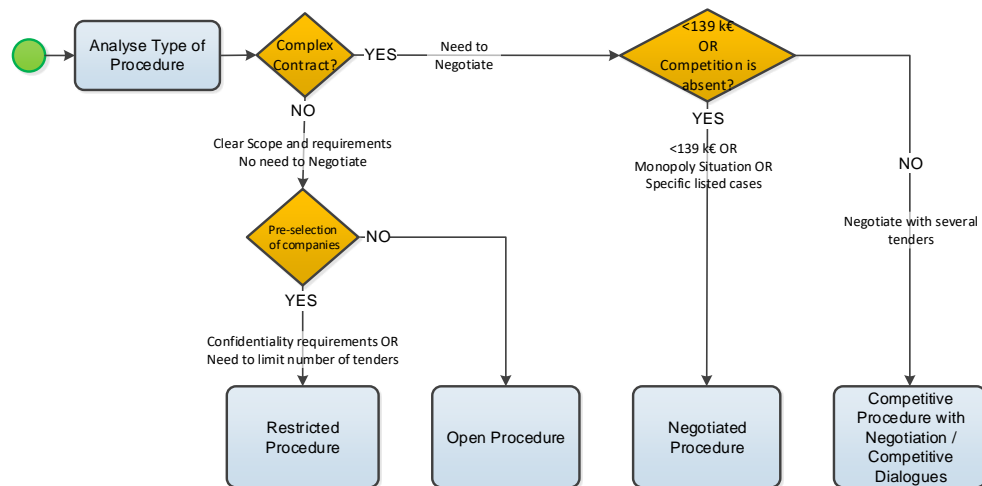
Analyse Type of Procedure

Complex Contract?

YES

Need to Negotiate

<139 k€ OR Competition is absent?

NO

Clear Scope and requirements No need to Negotiate

YES

<139 k€ OR Monopoly Situation OR Specific listed cases

NO

Negotiate with several tenders

Pre-selection of companies

NO

YES

Confidentiality requirements OR Need to limit number of tenders

Restricted Procedure

Open Procedure

Negotiated Procedure

Competitive Procedure with Negotiation / Competitive Dialogues